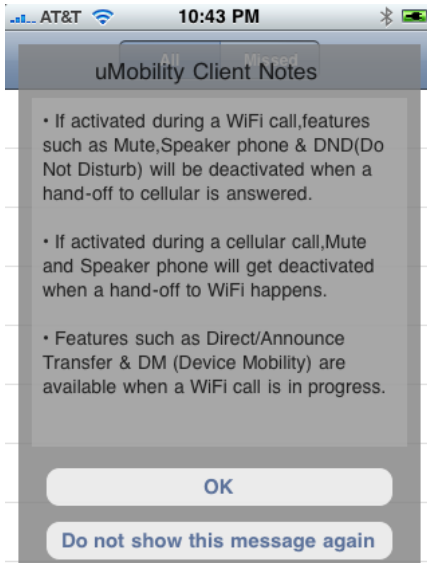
AT&T 10:43 PM

All Missed

uMobility Client Notes

• If activated during a WiFi call,features such as Mute,Speaker phone & DND(Do Not Disturb) will be deactivated when a hand-off to cellular is answered.

• If activated during a cellular call,Mute and Speaker phone will get deactivated when a hand-off to WiFi happens.

• Features such as Direct/Announce Transfer & DM (Device Mobility) are available when a WiFi call is in progress.

OK

Do not show this message again